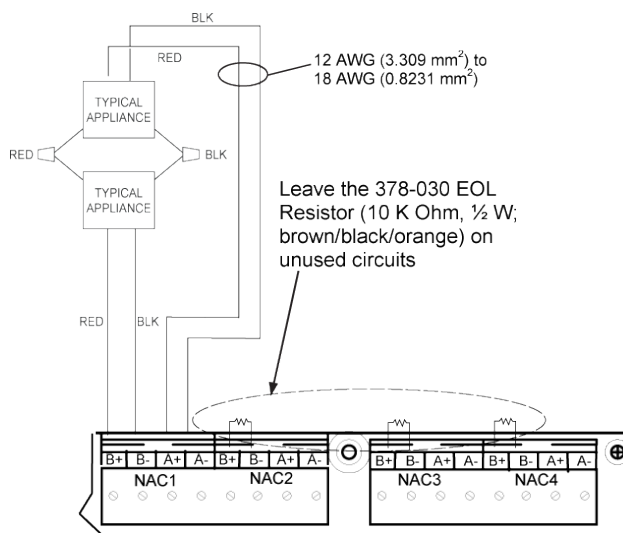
BLK

RED

12 AWG (3.309 mm$^2$) to 18 AWG (0.8231 mm$^2$)

TYPICAL APPLIANCE

RED

BLK

TYPICAL APPLIANCE

Leave the 378-030 EOL Resistor (10 K Ohm, ½ W; brown/black/orange) on unused circuits

RED

BLK

B+ B- A+ A- B+ B- A+ A-

NAC1 NAC2

B+ B- A+ A- B+ B- A+ A-

NAC3 NAC4